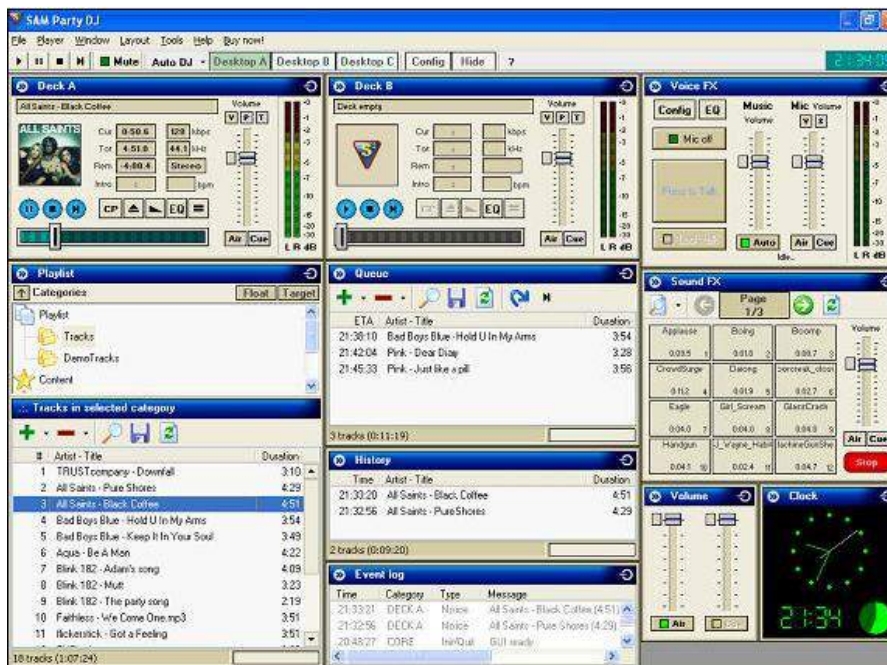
SAM Party DJ

File Player Window Layout Tools Help Buy now!

Mute Auto DJ Desktop A Desktop B Desktop C Config Hide 7

21:34:0

Deck A

All Saints - Black Coffee

Volume

V P T

ALL SAINTS

Cur 0:50.6 128 kbps
Tot 4:51.0 44.1 kHz
Rem -4:00.4 Stereo
Intro bpm

CP EQ

Air Cue

L R dB

Deck B

Deck empty

Volume

V P T

Cur kbps
Tot kHz
Rem
Intro bpm

EQ

Air Cue

L R dB

Voice FX

Config EQ

Music Volume

Mic Volume

V E

Mic off

Press to Talk

Auto Air Cue

Idle...

L R dB

Playlist

Categories Float Target

Playlist
Tracks
DemoTracks
Content

Tracks in selected category

| # | Artist - Title | Duration |
|---|---|---|
| 1 | TRUSTcompany - Downfall | 3:10 |
| 2 | All Saints - Pure Shores | 4:29 |
| 3 | All Saints - Black Coffee | 4:51 |
| 4 | Bad Boys Blue - Hold U In My Arms | 3:54 |
| 5 | Bad Boys Blue - Keep It In Your Soul | 3:49 |
| 6 | Aqua - Be A Man | 4:22 |
| 7 | Blink 182 - Adam's song | 4:09 |
| 8 | Blink 182 - Mutt | 3:23 |
| 9 | Blink 182 - The party song | 2:19 |
| 10 | Faithless - We Come One.mp3 | 3:51 |
| 11 | Ilckerstick - Got a Feeling | 3:51 |

18 tracks (1:07:24)

Queue

| ETA | Artist - Title | Duration |
|---|---|---|
| 21:38:10 | Bad Boys Blue - Hold U In My Arms | 3:54 |
| 21:42:04 | Pink - Dear Diary | 3:28 |
| 21:45:33 | Pink - Just like a pill | 3:56 |

3 tracks (0:11:19)

History

| Time | Artist - Title | Duration |
|---|---|---|
| 21:33:20 | All Saints - Black Coffee | 4:51 |
| 21:32:56 | All Saints - Pure Shores | 4:29 |

2 tracks (0:09:20)

Event log

| Time | Category | Type | Message |
|---|---|---|---|
| 21:33:21 | DECK A | Notice | All Saints - Black Coffee (4:51) |
| 21:32:56 | DECK A | Notice | All Saints - Pure Shores (4:29) |
| 20:48:27 | CORE | Init/Qui | GUI ready |

Sound FX

Page 1/3

Volume

| Applause 0:03.5 1 | Boing 0:01.0 2 | Boomp 0:00.7 3 |
|---|---|---|
| CrowdSurge 0:11.2 4 | Dalong 0:01.9 5 | carscreak_cloud 0:02.7 6 |
| Eagle 0:04.0 7 | Girl_Scream 0:04.0 8 | GlassCrack 0:04.0 9 |
| Handgun 0:04.1 10 | GJ_Wayne_Habit 0:02.4 11 | MachineGunShot 0:04.7 12 |

Air Cue

Stop

Volume

Air

Clock

21:34